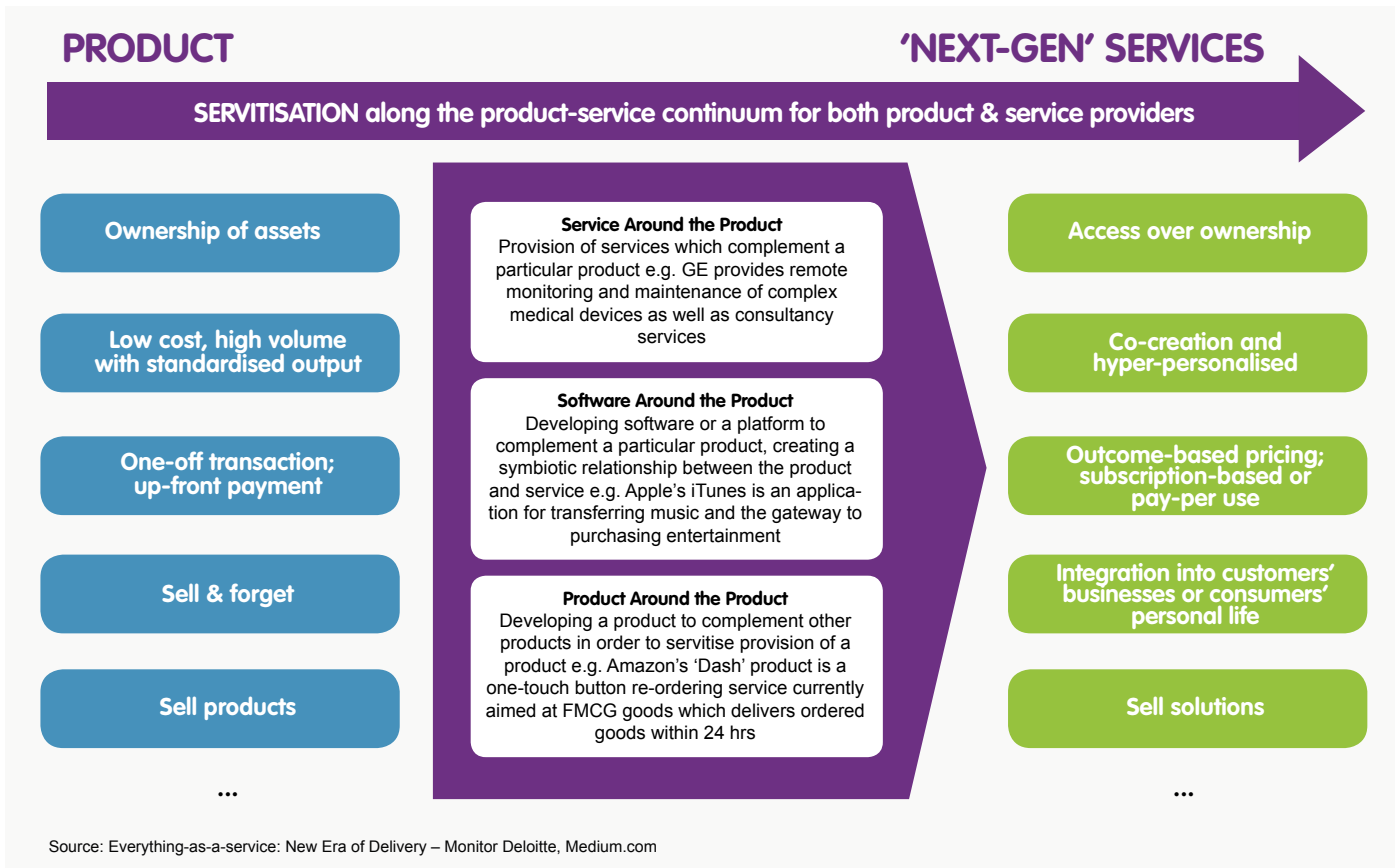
PRODUCT

'NEXT-GEN' SERVICES

SERVITISATION along the product-service continuum for both product & service providers

Ownership of assets

Low cost, high volume with standardised output

One-off transaction; up-front payment

Sell & forget

Sell products

...

Service Around the Product
Provision of services which complement a particular product e.g. GE provides remote monitoring and maintenance of complex medical devices as well as consultancy services

Software Around the Product
Developing software or a platform to complement a particular product, creating a symbiotic relationship between the product and service e.g. Apple's iTunes is an application for transferring music and the gateway to purchasing entertainment

Product Around the Product
Developing a product to complement other products in order to servitise provision of a product e.g. Amazon's 'Dash' product is a one-touch button re-ordering service currently aimed at FMCG goods which delivers ordered goods within 24 hrs

Access over ownership

Co-creation and hyper-personalised

Outcome-based pricing; subscription-based or pay-per use

Integration into customers' businesses or consumers' personal life

Sell solutions

...

Source: Everything-as-a-service: New Era of Delivery – Monitor Deloitte, Medium.com